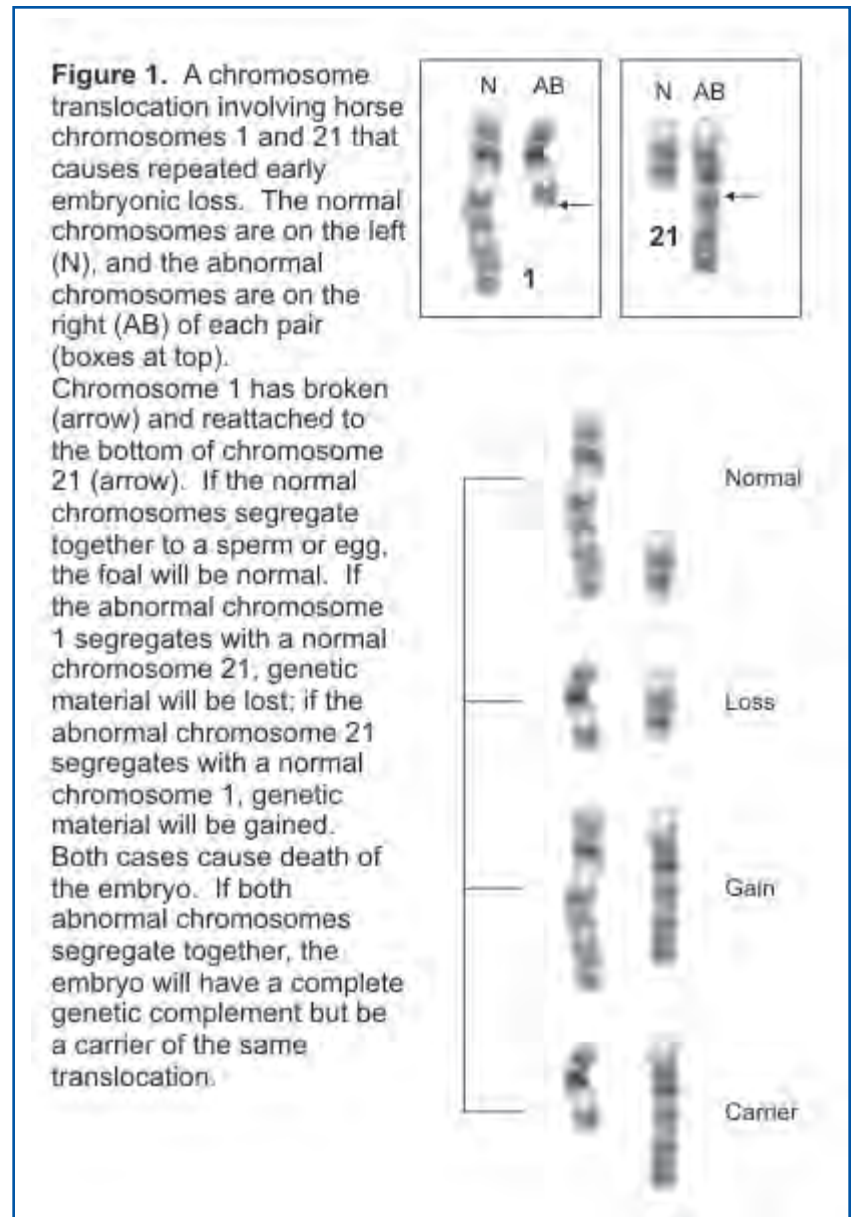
**Figure 1.** A chromosome translocation involving horse chromosomes 1 and 21 that causes repeated early embryonic loss. The normal chromosomes are on the left (N), and the abnormal chromosomes are on the right (AB) of each pair (boxes at top). Chromosome 1 has broken (arrow) and reattached to the bottom of chromosome 21 (arrow). If the normal chromosomes segregate together to a sperm or egg, the foal will be normal. If the abnormal chromosome 1 segregates with a normal chromosome 21, genetic material will be lost; if the abnormal chromosome 21 segregates with a normal chromosome 1, genetic material will be gained. Both cases cause death of the embryo. If both abnormal chromosomes segregate together, the embryo will have a complete genetic complement but be a carrier of the same translocation.

N AB

1

N AB

21

Normal

Loss

Gain

Carrier